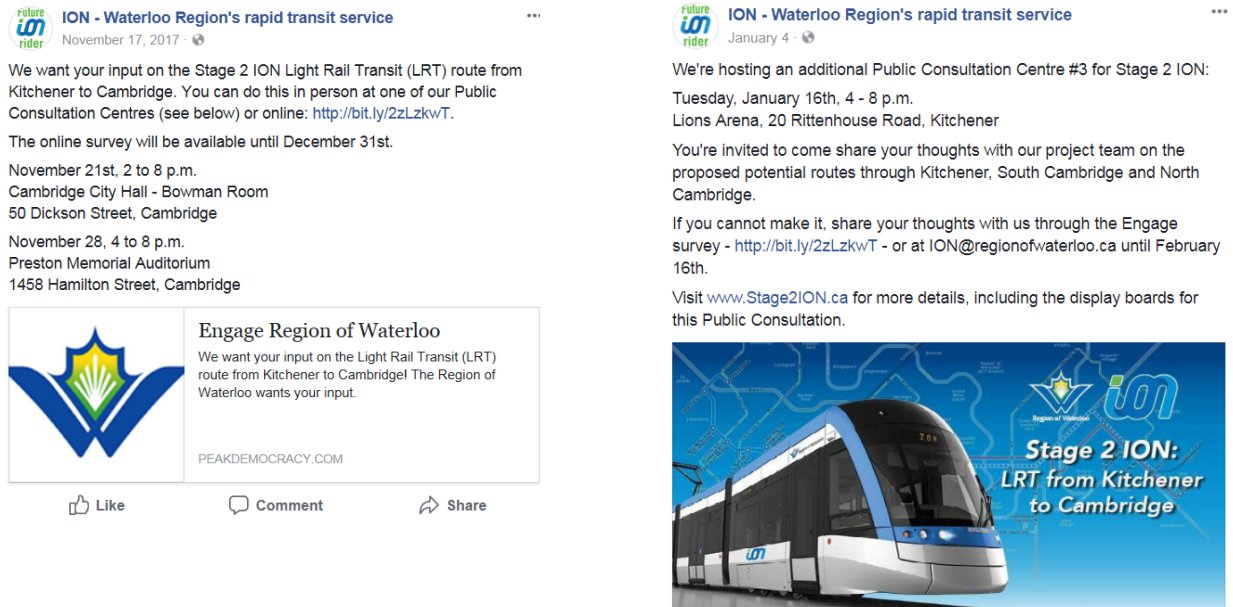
future ion rider

ION - Waterloo Region's rapid transit service
November 17, 2017 ·

We want your input on the Stage 2 ION Light Rail Transit (LRT) route from Kitchener to Cambridge. You can do this in person at one of our Public Consultation Centres (see below) or online: http://bit.ly/2zLzkwT.

The online survey will be available until December 31st.

November 21st, 2 to 8 p.m.
Cambridge City Hall - Bowman Room
50 Dickson Street, Cambridge

November 28, 4 to 8 p.m.
Preston Memorial Auditorium
1458 Hamilton Street, Cambridge

Engage Region of Waterloo
We want your input on the Light Rail Transit (LRT) route from Kitchener to Cambridge! The Region of Waterloo wants your input.

PEAKDEMOCRACY.COM

Like Comment Share

future ion rider

ION - Waterloo Region's rapid transit service
January 4 ·

We're hosting an additional Public Consultation Centre #3 for Stage 2 ION:

Tuesday, January 16th, 4 - 8 p.m.
Lions Arena, 20 Rittenhouse Road, Kitchener

You're invited to come share your thoughts with our project team on the proposed potential routes through Kitchener, South Cambridge and North Cambridge.

If you cannot make it, share your thoughts with us through the Engage survey - http://bit.ly/2zLzkwT - or at ION@regionofwaterloo.ca until February 16th.

Visit www.Stage2ION.ca for more details, including the display boards for this Public Consultation.

Region of Waterloo ion

Stage 2 ION: LRT from Kitchener to Cambridge

ION

ion